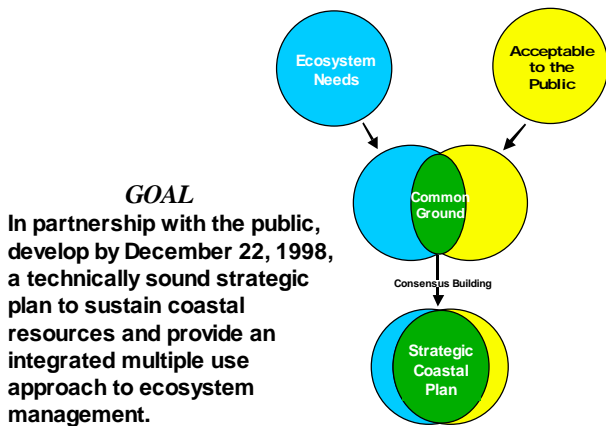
Ecosystem Needs

Acceptable to the Public

Common Ground

Consensus Building

Strategic Coastal Plan

GOAL

In partnership with the public, develop by December 22, 1998, a technically sound strategic plan to sustain coastal resources and provide an integrated multiple use approach to ecosystem management.